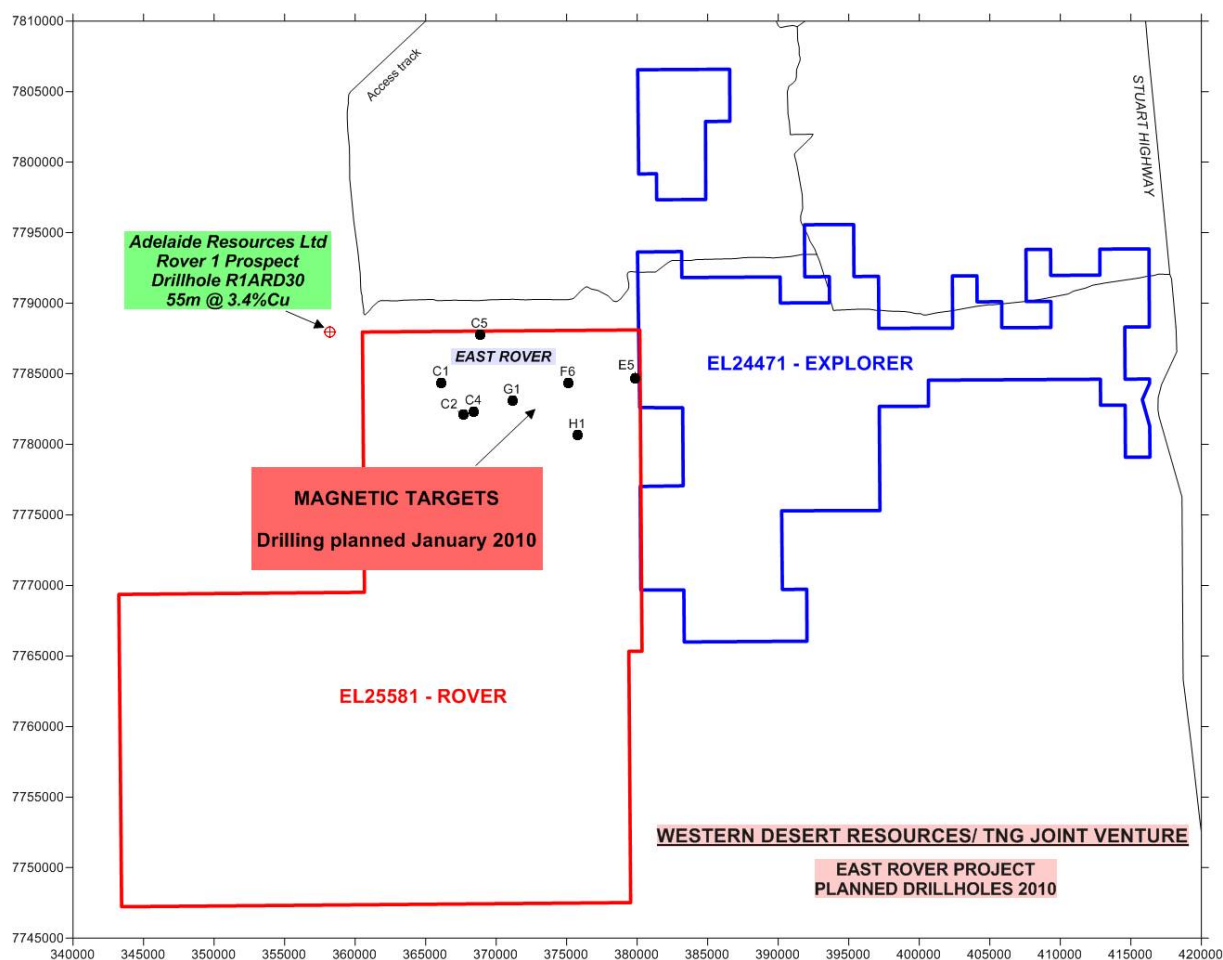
7810000
7805000
7800000
7795000
7790000
7785000
7780000
7775000
7770000
7765000
7760000
7755000
7750000
7745000

Access track

STUART HIGHWAY

Adelaide Resources Ltd
Rover 1 Prospect
Drillhole R1ARD30
55m @ 3.4%Cu

C5
EAST ROVER
C1
E5
F6
G1
C2
C4
H1

EL24471 - EXPLORER

MAGNETIC TARGETS

Drilling planned January 2010

EL25581 - ROVER

WESTERN DESERT RESOURCES/ TNG JOINT VENTURE

EAST ROVER PROJECT
PLANNED DRILLHOLES 2010

340000 345000 350000 355000 360000 365000 370000 375000 380000 385000 390000 395000 400000 405000 410000 415000 420000